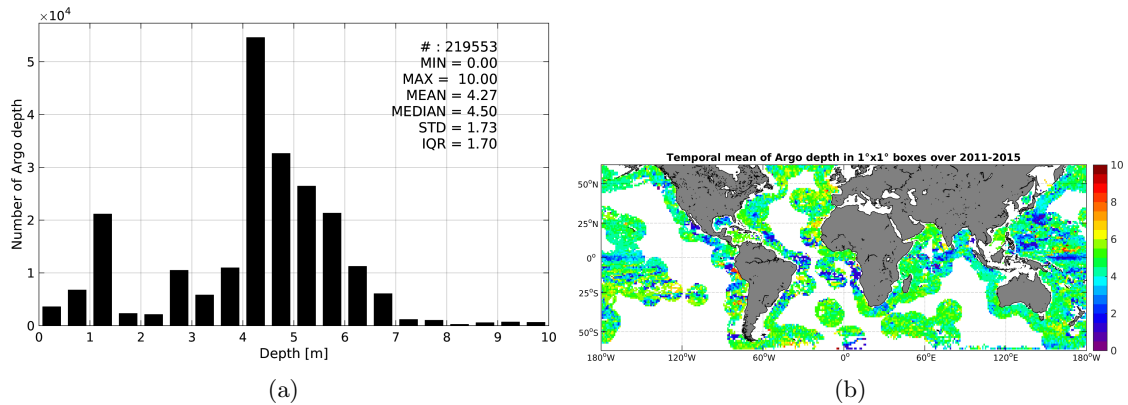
$\times10^4$

# : 219553
MIN = 0.00
MAX = 10.00
MEAN = 4.27
MEDIAN = 4.50
STD = 1.73
IQR = 1.70

Number of Argo depth

5
4
3
2
1
0

0 1 2 3 4 5 6 7 8 9 10

Depth [m]

(a)

Temporal mean of Argo depth in 1°x1° boxes over 2011-2015

50°N
25°N
0°
25°S
50°S

180°W 120°W 60°W 0° 60°E 120°E 180°W

10
8
6
4
2
0

(b)